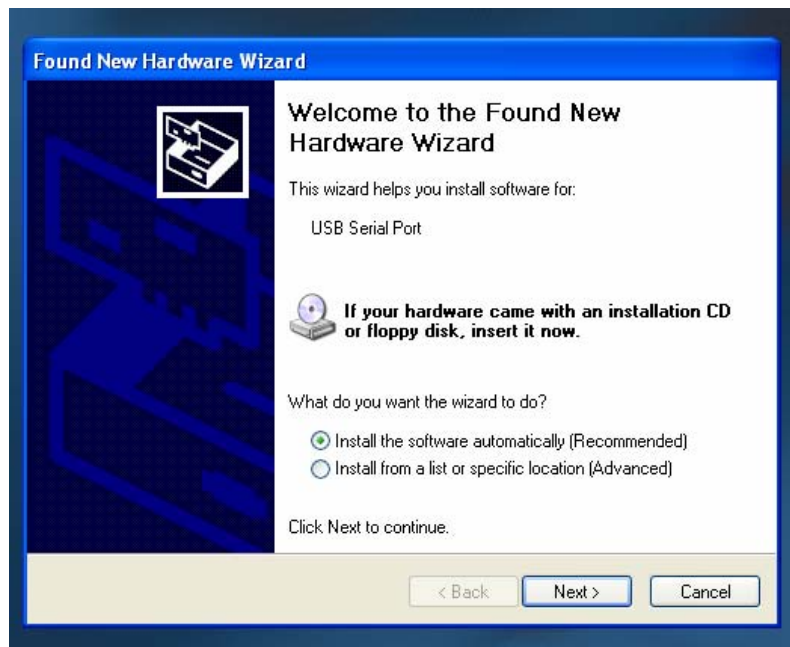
Found New Hardware Wizard

Welcome to the Found New Hardware Wizard

This wizard helps you install software for:

USB Serial Port

If your hardware came with an installation CD or floppy disk, insert it now.

What do you want the wizard to do?

Install the software automatically (Recommended)
Install from a list or specific location (Advanced)

Click Next to continue.

< Back
Next >
Cancel